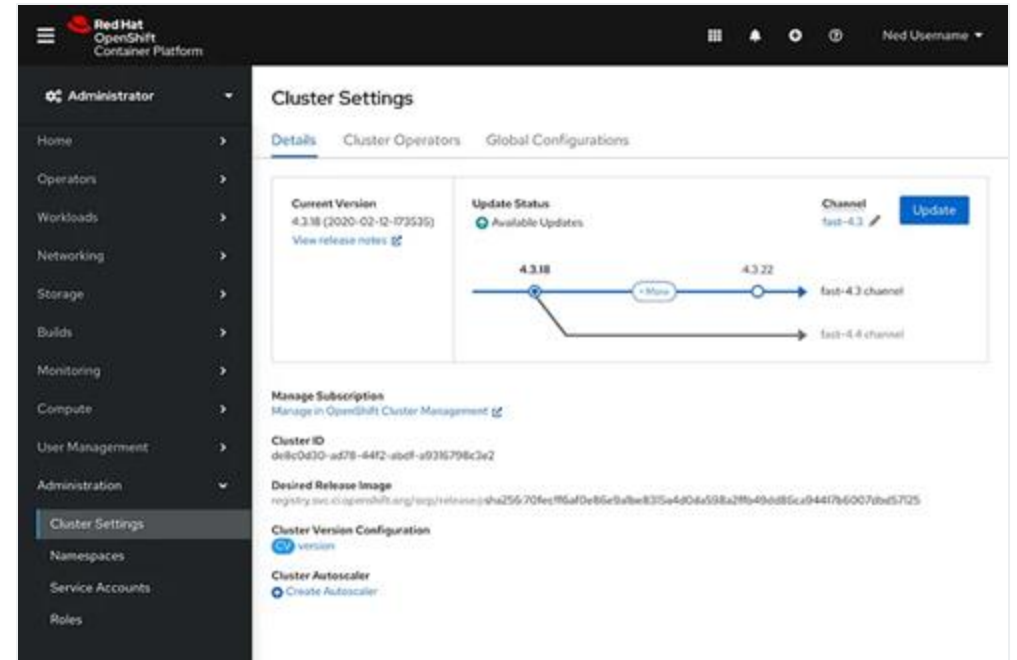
Red Hat OpenShift Container Platform

Ned Username

Administrator

Home

Operators

Workloads

Networking

Storage

Builds

Monitoring

Compute

User Management

Administration

Cluster Settings

Namespaces

Service Accounts

Roles

Cluster Settings

Details Cluster Operators Global Configurations

Current Version
4.3.18 (2020-02-12-173535)
View release notes

Update Status
Available Updates

Channel
fast-4.3

Update

4.3.18

+More

4.3.22

fast-4.3 channel

fast-4.4 channel

Manage Subscription
Manage in OpenShift Cluster Management

Cluster ID
de8c0d30-ad78-44f2-abdf-a9316798c3e2

Desired Release Image
registry.svc.ci.openshift.org/ocp/release@sha256:70fec1f6af0e86e9a1be8315e4d0da598a2ffb49dd86ca9441b6007dbd5725

Cluster Version Configuration
CV version

Cluster Autoscaler
Create Autoscaler